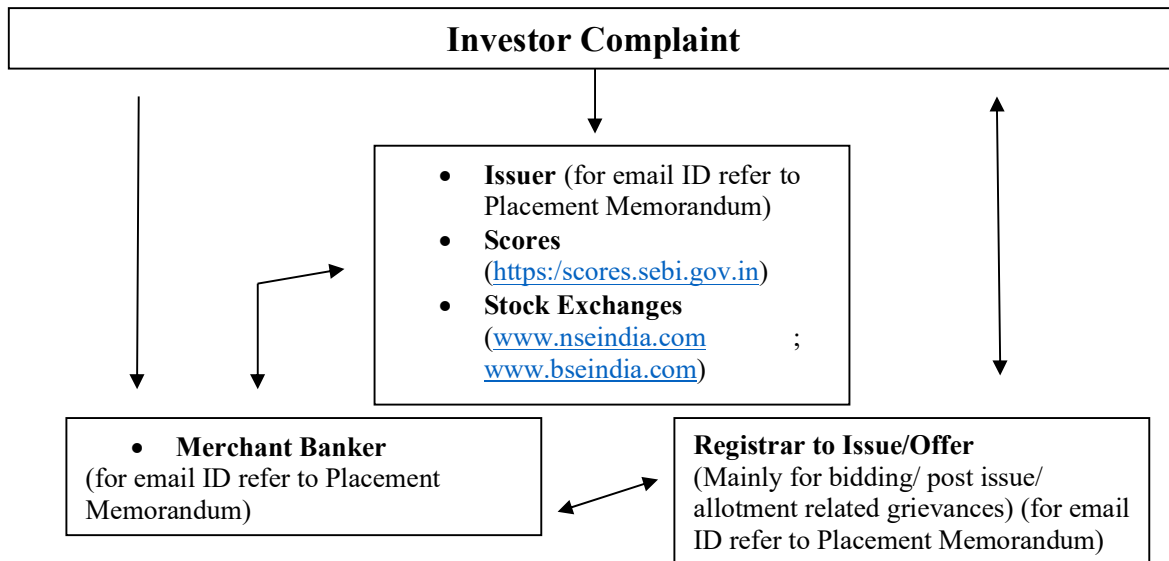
Investor Complaint

- **Issuer** (for email ID refer to Placement Memorandum)
- **Scores** (https:/scores.sebi.gov.in)
- **Stock Exchanges** (www.nseindia.com ; www.bseindia.com)

- **Merchant Banker**
(for email ID refer to Placement Memorandum)

**Registrar to Issue/Offer**
(Mainly for bidding/ post issue/ allotment related grievances) (for email ID refer to Placement Memorandum)